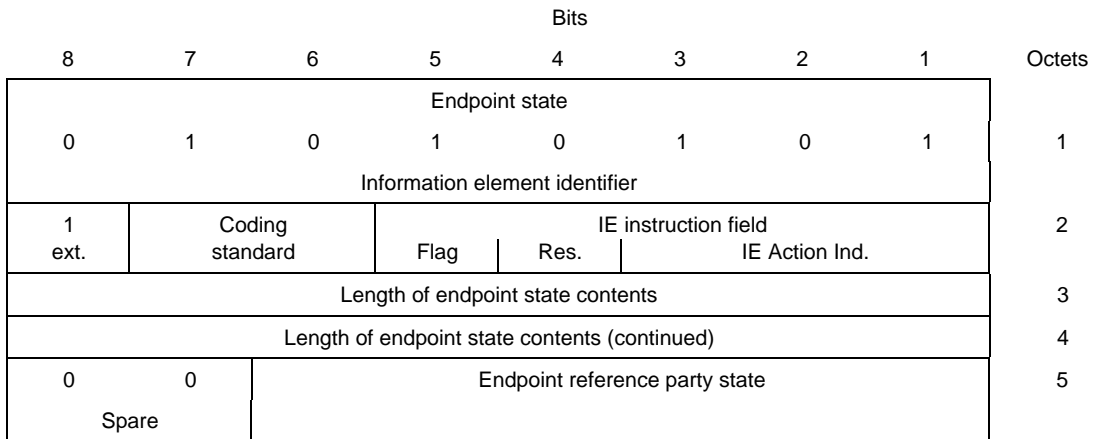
Bits

| 8 | 7 | 6 | 5 | 4 | 3 | 2 | 1 | Octets |
|---|---|---|---|---|---|---|---|---|
| Endpoint state<br>0 | 1 | 0 | 1 | 0 | 1 | 0 | 1<br>Information element identifier | 1 |
| 1<br>ext. | Coding<br>standard | | IE instruction field<br>Flag | Res. | IE Action Ind. | | | 2 |
| Length of endpoint state contents | | | | | | | | 3 |
| Length of endpoint state contents (continued) | | | | | | | | 4 |
| 0 | 0<br>Spare | Endpoint reference party state | | | | | | 5 |